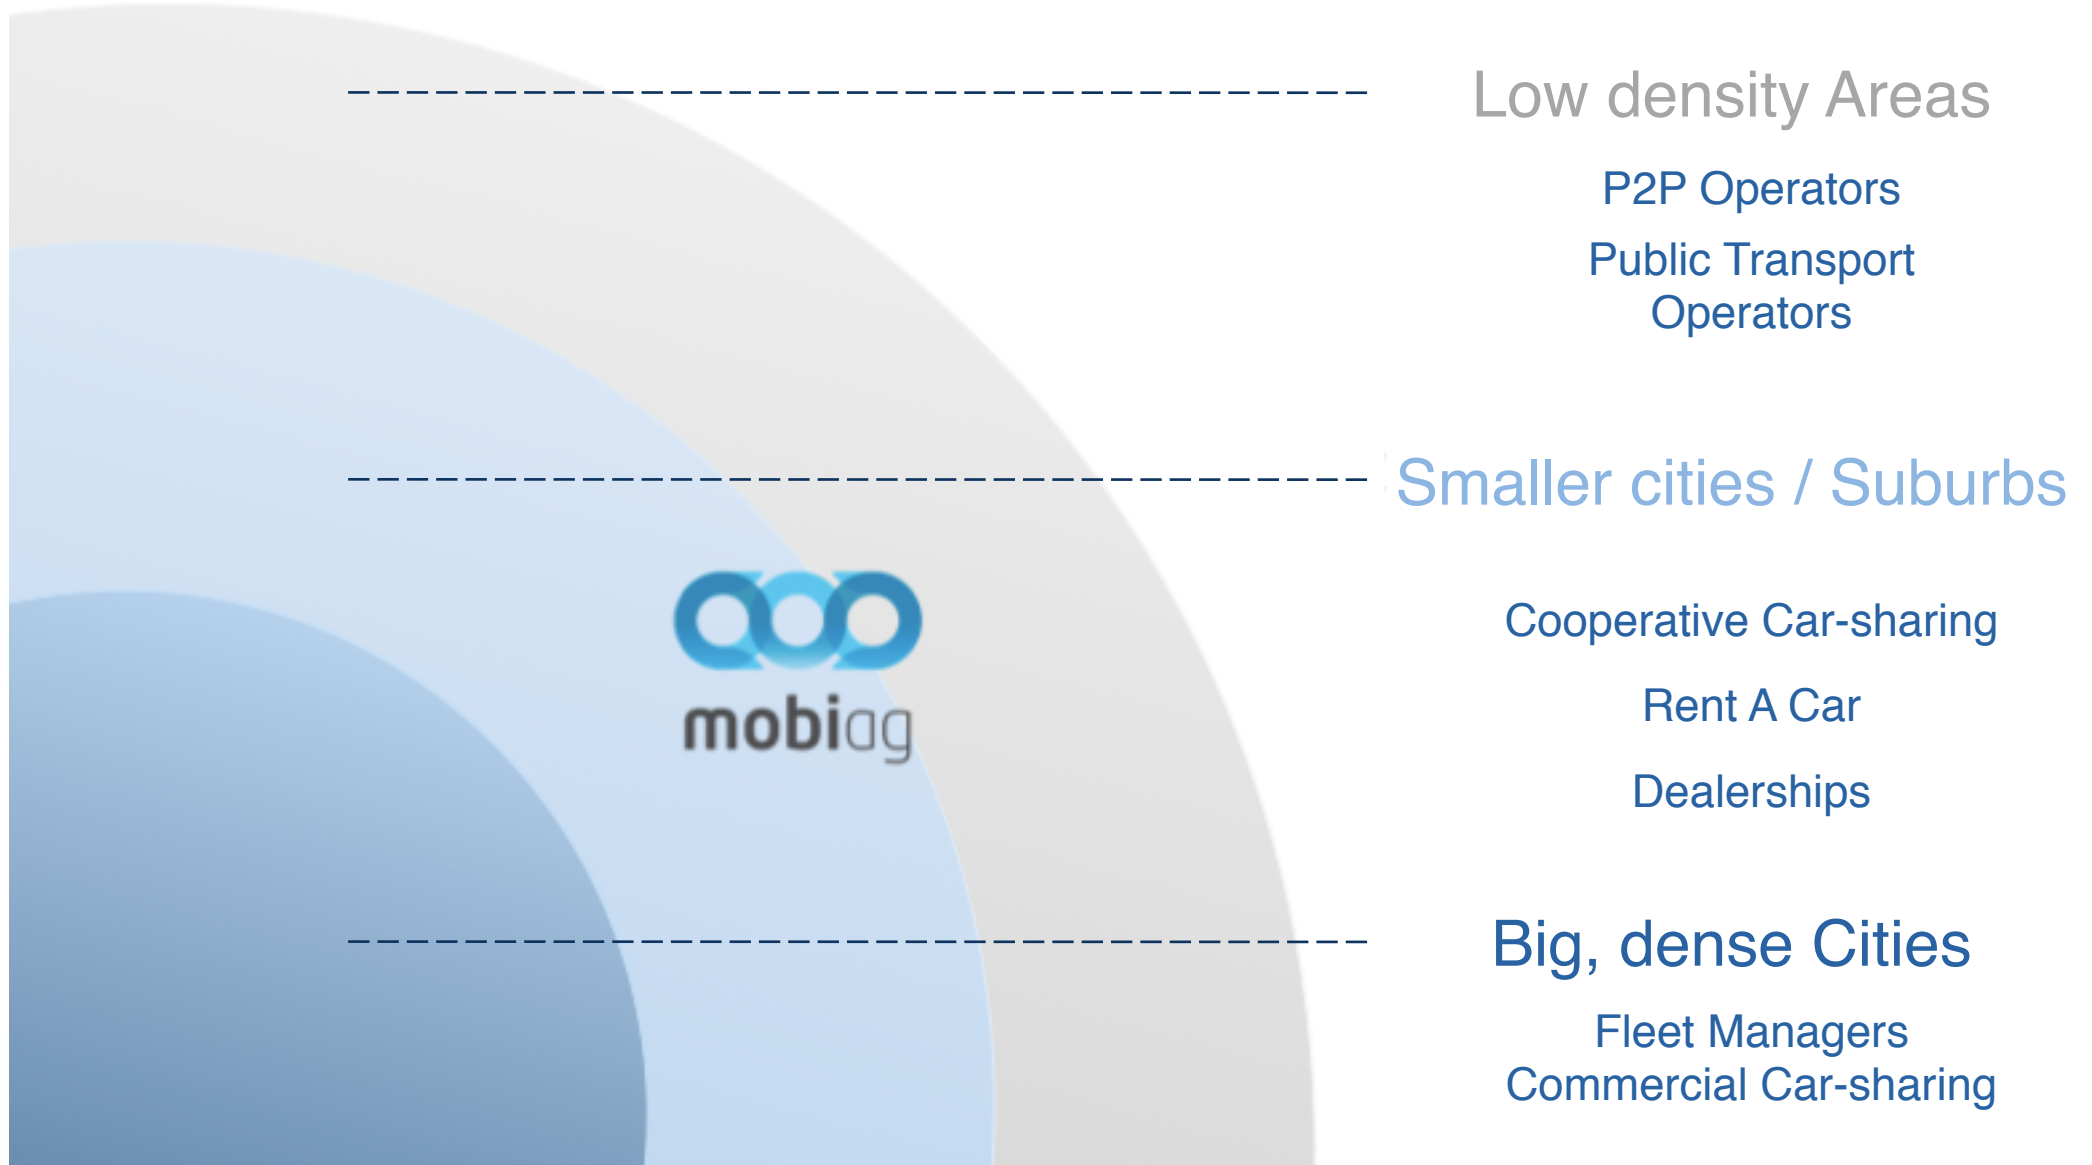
mobiag

Low density Areas

P2P Operators

Public Transport Operators

Smaller cities / Suburbs

Cooperative Car-sharing

Rent A Car

Dealerships

Big, dense Cities

Fleet Managers
Commercial Car-sharing